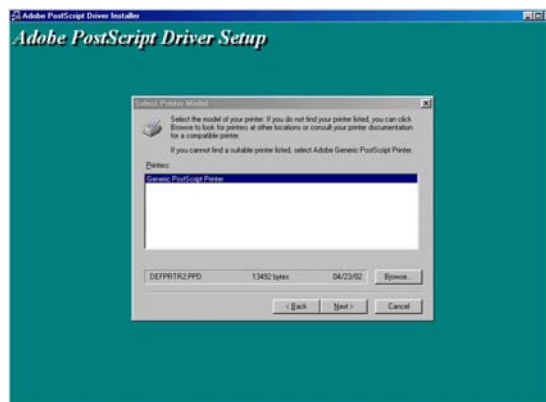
Adobe PostScript Driver Installer

Adobe PostScript Driver Setup

Select Printer Model

Select the model of your printer. If you do not find your printer listed, you can click Browse to look for printers at other locations or consult your printer documentation for a compatible printer.

If you cannot find a suitable printer listed, select Adobe Generic PostScript Printer.

Printers:

Generic PostScript Printer

DEFPRTR2.PPD 13492 bytes 04/23/02 Browse...

< Back Next > Cancel